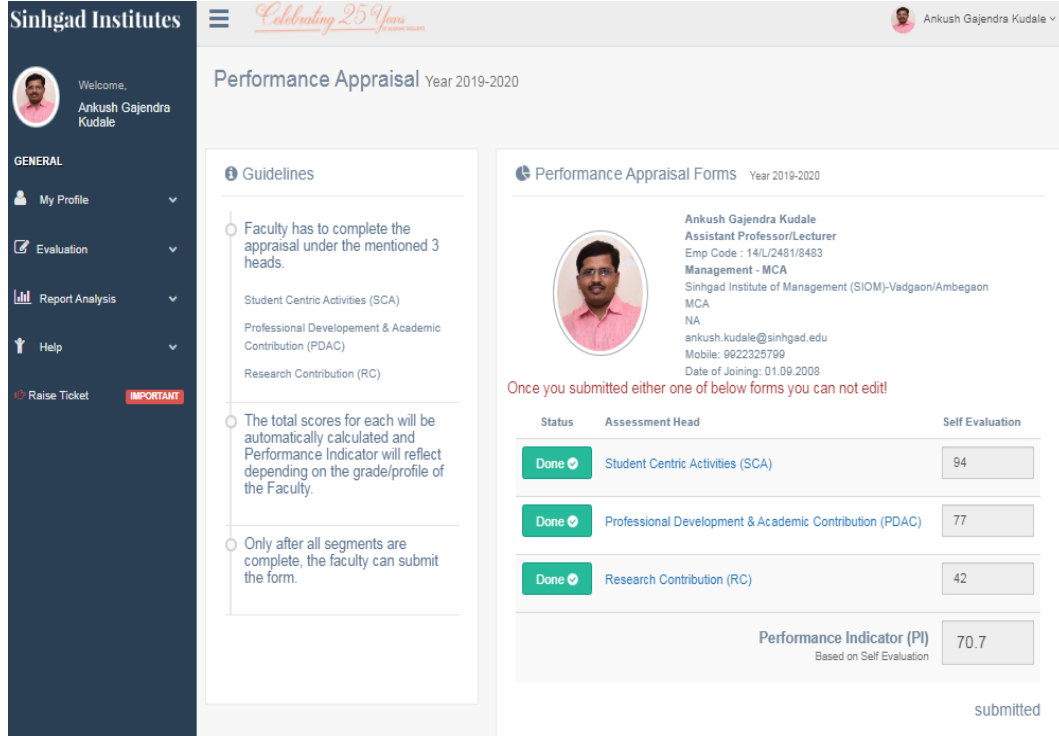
Sinhgad Institutes

Celebrating 25 Years

Ankush Gajendra Kudale

Welcome,
Ankush Gajendra Kudale

GENERAL

My Profile

Evaluation

Report Analysis

Help

Raise Ticket IMPORTANT

Performance Appraisal Year 2019-2020

Guidelines

Faculty has to complete the appraisal under the mentioned 3 heads.

Student Centric Activities (SCA)

Professional Developement & Academic Contribution (PDAC)

Research Contribution (RC)

The total scores for each will be automatically calculated and Performance Indicator will reflect depending on the grade/profile of the Faculty.

Only after all segments are complete, the faculty can submit the form.

Performance Appraisal Forms Year 2019-2020

Ankush Gajendra Kudale
Assistant Professor/Lecturer
Emp Code : 14/L/2481/8483
Management - MCA
Sinhgad Institute of Management (SIOM)-Vadgaon/Ambegaon
MCA
NA
ankush.kudale@sinhgad.edu
Mobile: 9922325799
Date of Joining: 01.09.2008

Once you submitted either one of below forms you can not edit!

| Status | Assessment Head | Self Evaluation |
|---|---|---|
| Done | Student Centric Activities (SCA) | 94 |
| Done | Professional Development & Academic Contribution (PDAC) | 77 |
| Done | Research Contribution (RC) | 42 |

Performance Indicator (PI)
Based on Self Evaluation
70.7

submitted